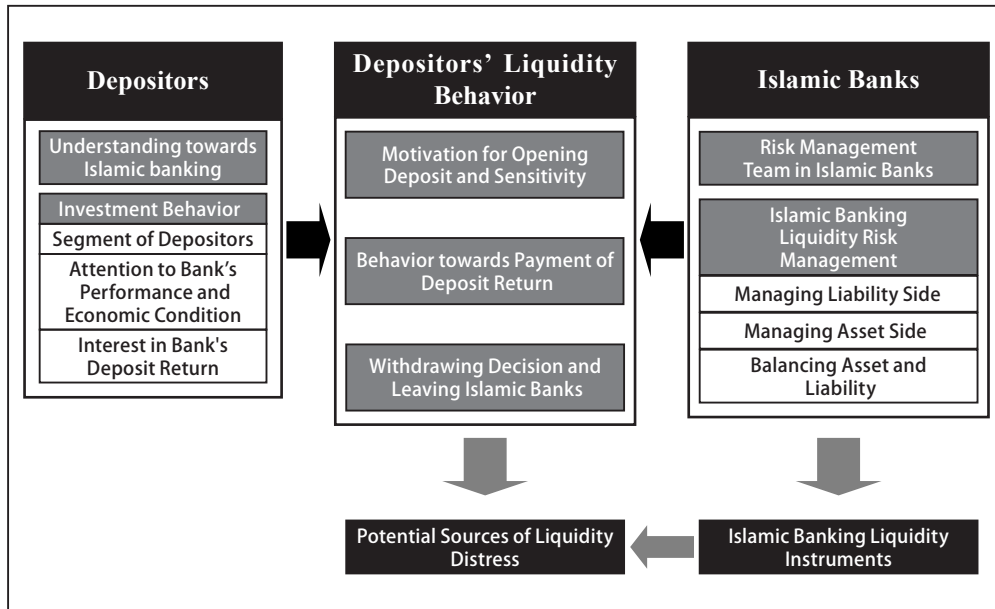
Depositors

Understanding towards Islamic banking

Investment Behavior

Segment of Depositors

Attention to Bank's Performance and Economic Condition

Interest in Bank's Deposit Return

Depositors' Liquidity Behavior

Motivation for Opening Deposit and Sensitivity

Behavior towards Payment of Deposit Return

Withdrawing Decision and Leaving Islamic Banks

Islamic Banks

Risk Management Team in Islamic Banks

Islamic Banking Liquidity Risk Management

Managing Liability Side

Managing Asset Side

Balancing Asset and Liability

Potential Sources of Liquidity Distress

Islamic Banking Liquidity Instruments